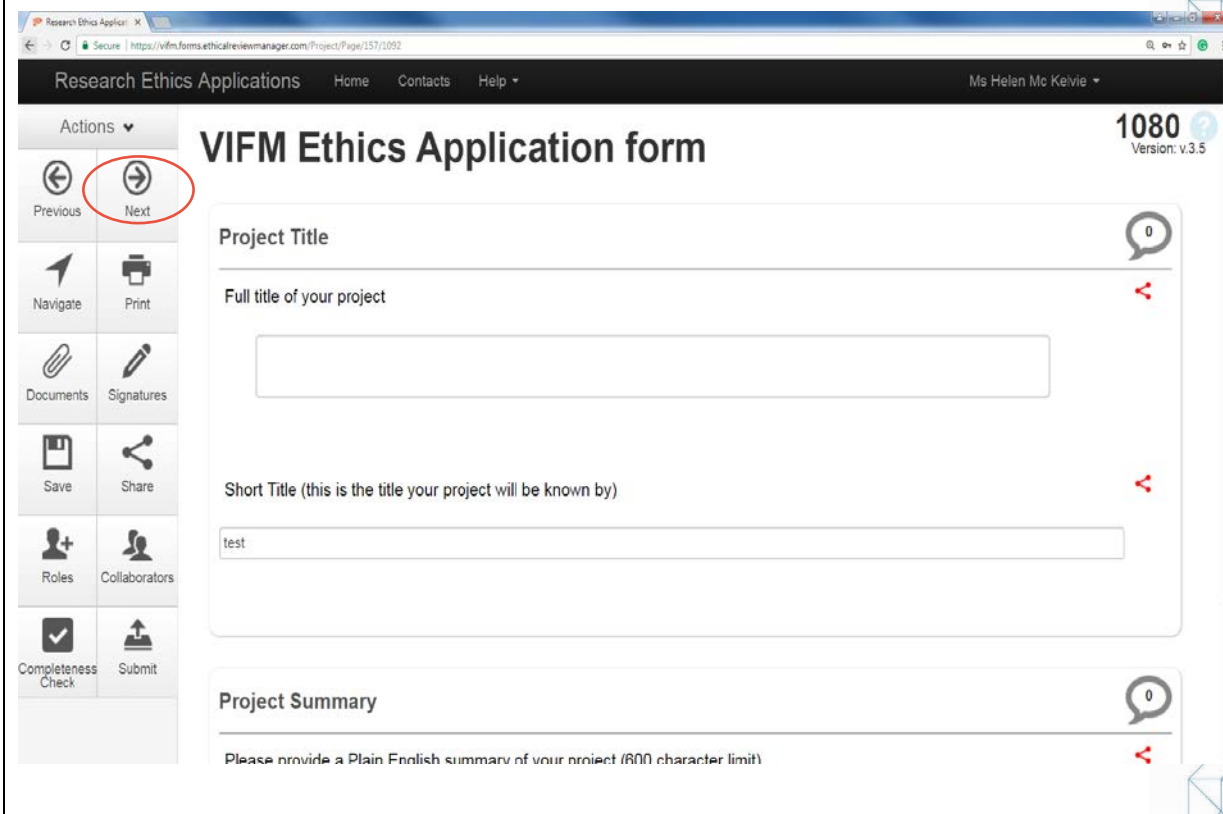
Research Ethics Applicat ×

Secure | https://vifm.forms.ethicalreviewmanager.com/Project/Page/157/1092

Research Ethics Applications Home Contacts Help ▾ Ms Helen Mc Kelvie ▾

Actions ▾

Previous Next

Navigate Print

Documents Signatures

Save Share

Roles Collaborators

Completeness Check Submit

VIFM Ethics Application form

1080
Version: v.3.5

Project Title

0

Full title of your project

Short Title (this is the title your project will be known by)

test

Project Summary

0

Please provide a Plain English summary of your project (600 character limit)